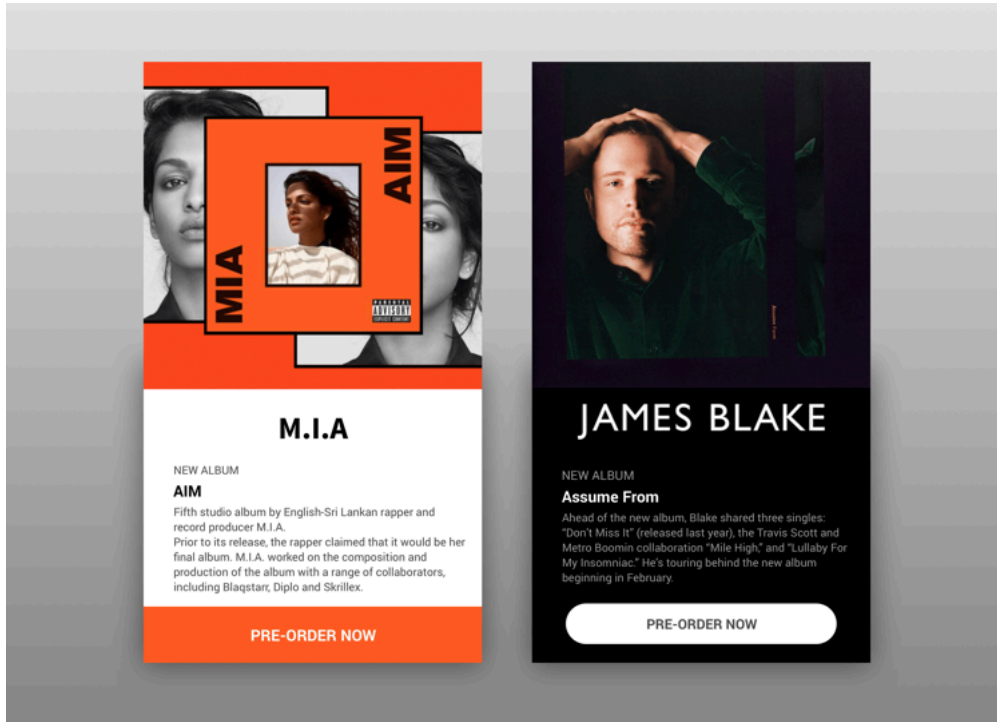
MIA

AIM

PARENTAL ADVISORY EXPLICIT CONTENT

M.I.A

NEW ALBUM

AIM

Fifth studio album by English-Sri Lankan rapper and record producer M.I.A.
Prior to its release, the rapper claimed that it would be her final album. M.I.A. worked on the composition and production of the album with a range of collaborators, including Blaqstarr, Diplo and Skrillex.

PRE-ORDER NOW

JAMES BLAKE

NEW ALBUM

Assume From

Ahead of the new album, Blake shared three singles: "Don't Miss It" (released last year), the Travis Scott and Metro Boomin collaboration "Mile High," and "Lullaby For My Insomniac." He's touring behind the new album beginning in February.

PRE-ORDER NOW